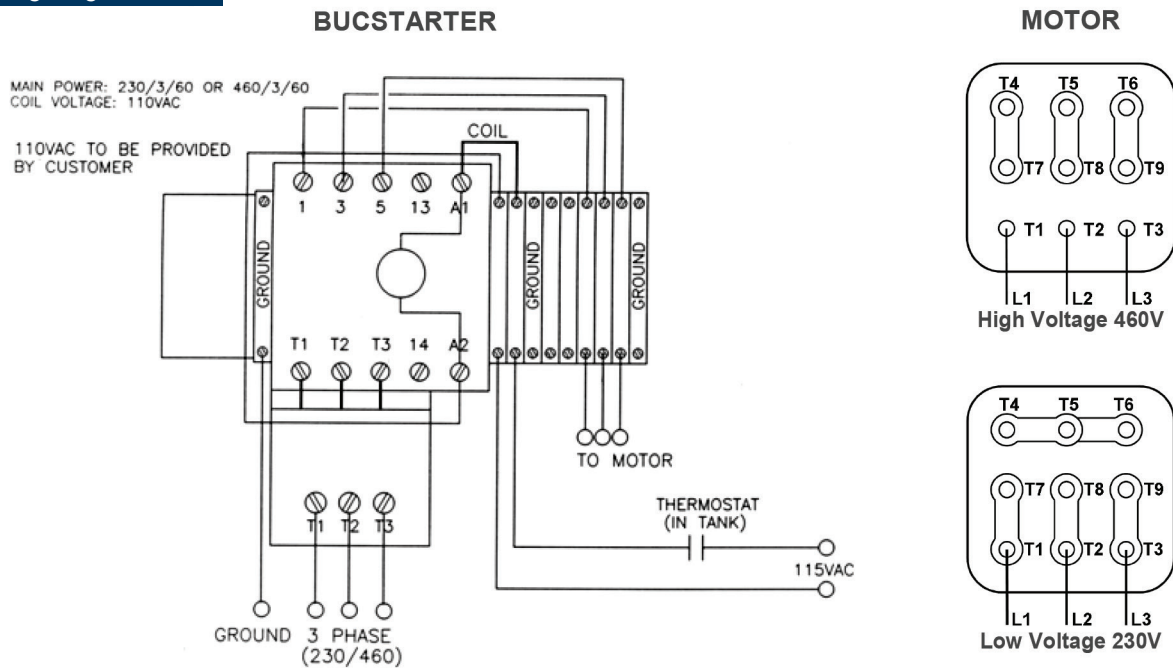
BUCSTARTER

MOTOR

MAIN POWER: 230/3/60 OR 460/3/60
COIL VOLTAGE: 110VAC

110VAC TO BE PROVIDED BY CUSTOMER

COIL

1 3 5 13 A1

GROUND

GROUND

GROUND

T1 T2 T3 14 A2

TO MOTOR

T1 T2 T3

THERMOSTAT (IN TANK)

115VAC

GROUND 3 PHASE (230/460)

T4 T5 T6
T7 T8 T9
T1 T2 T3
L1 L2 L3
High Voltage 460V

T4 T5 T6
T7 T8 T9
T1 T2 T3
L1 L2 L3
Low Voltage 230V